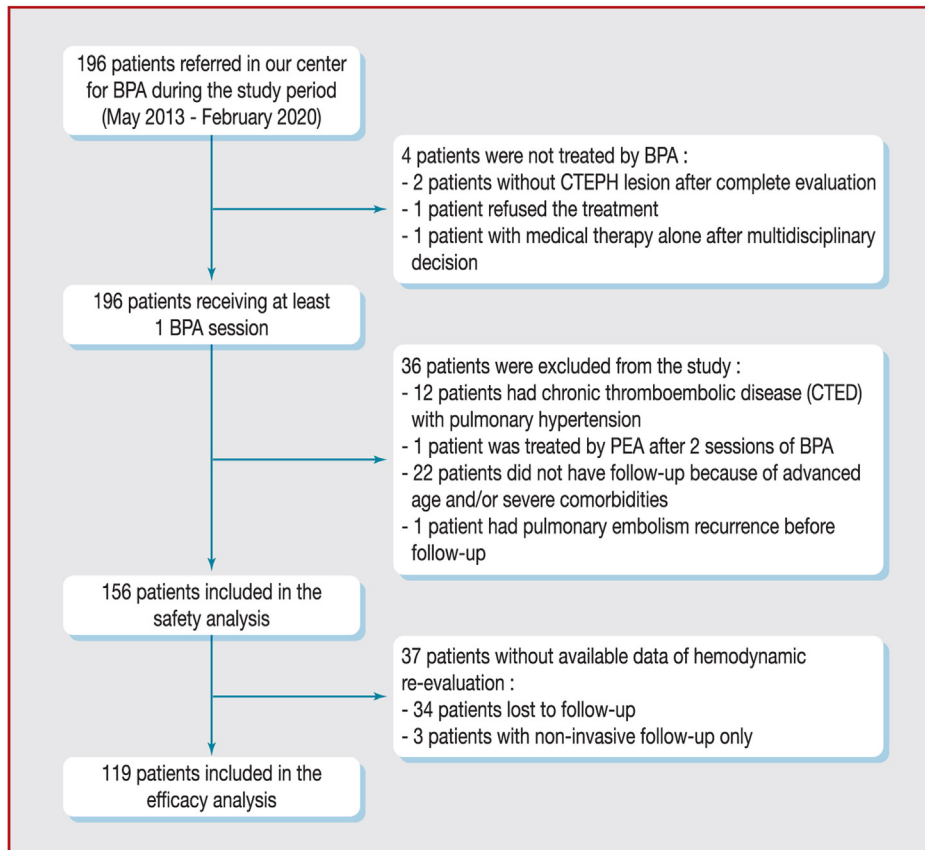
196 patients referred in our center for BPA during the study period (May 2013 - February 2020)

4 patients were not treated by BPA :
- 2 patients without CTEPH lesion after complete evaluation
- 1 patient refused the treatment
- 1 patient with medical therapy alone after multidisciplinary decision

196 patients receiving at least 1 BPA session

36 patients were excluded from the study :
- 12 patients had chronic thromboembolic disease (CTED) with pulmonary hypertension
- 1 patient was treated by PEA after 2 sessions of BPA
- 22 patients did not have follow-up because of advanced age and/or severe comorbidities
- 1 patient had pulmonary embolism recurrence before follow-up

156 patients included in the safety analysis

37 patients without available data of hemodynamic re-evaluation :
- 34 patients lost to follow-up
- 3 patients with non-invasive follow-up only

119 patients included in the efficacy analysis